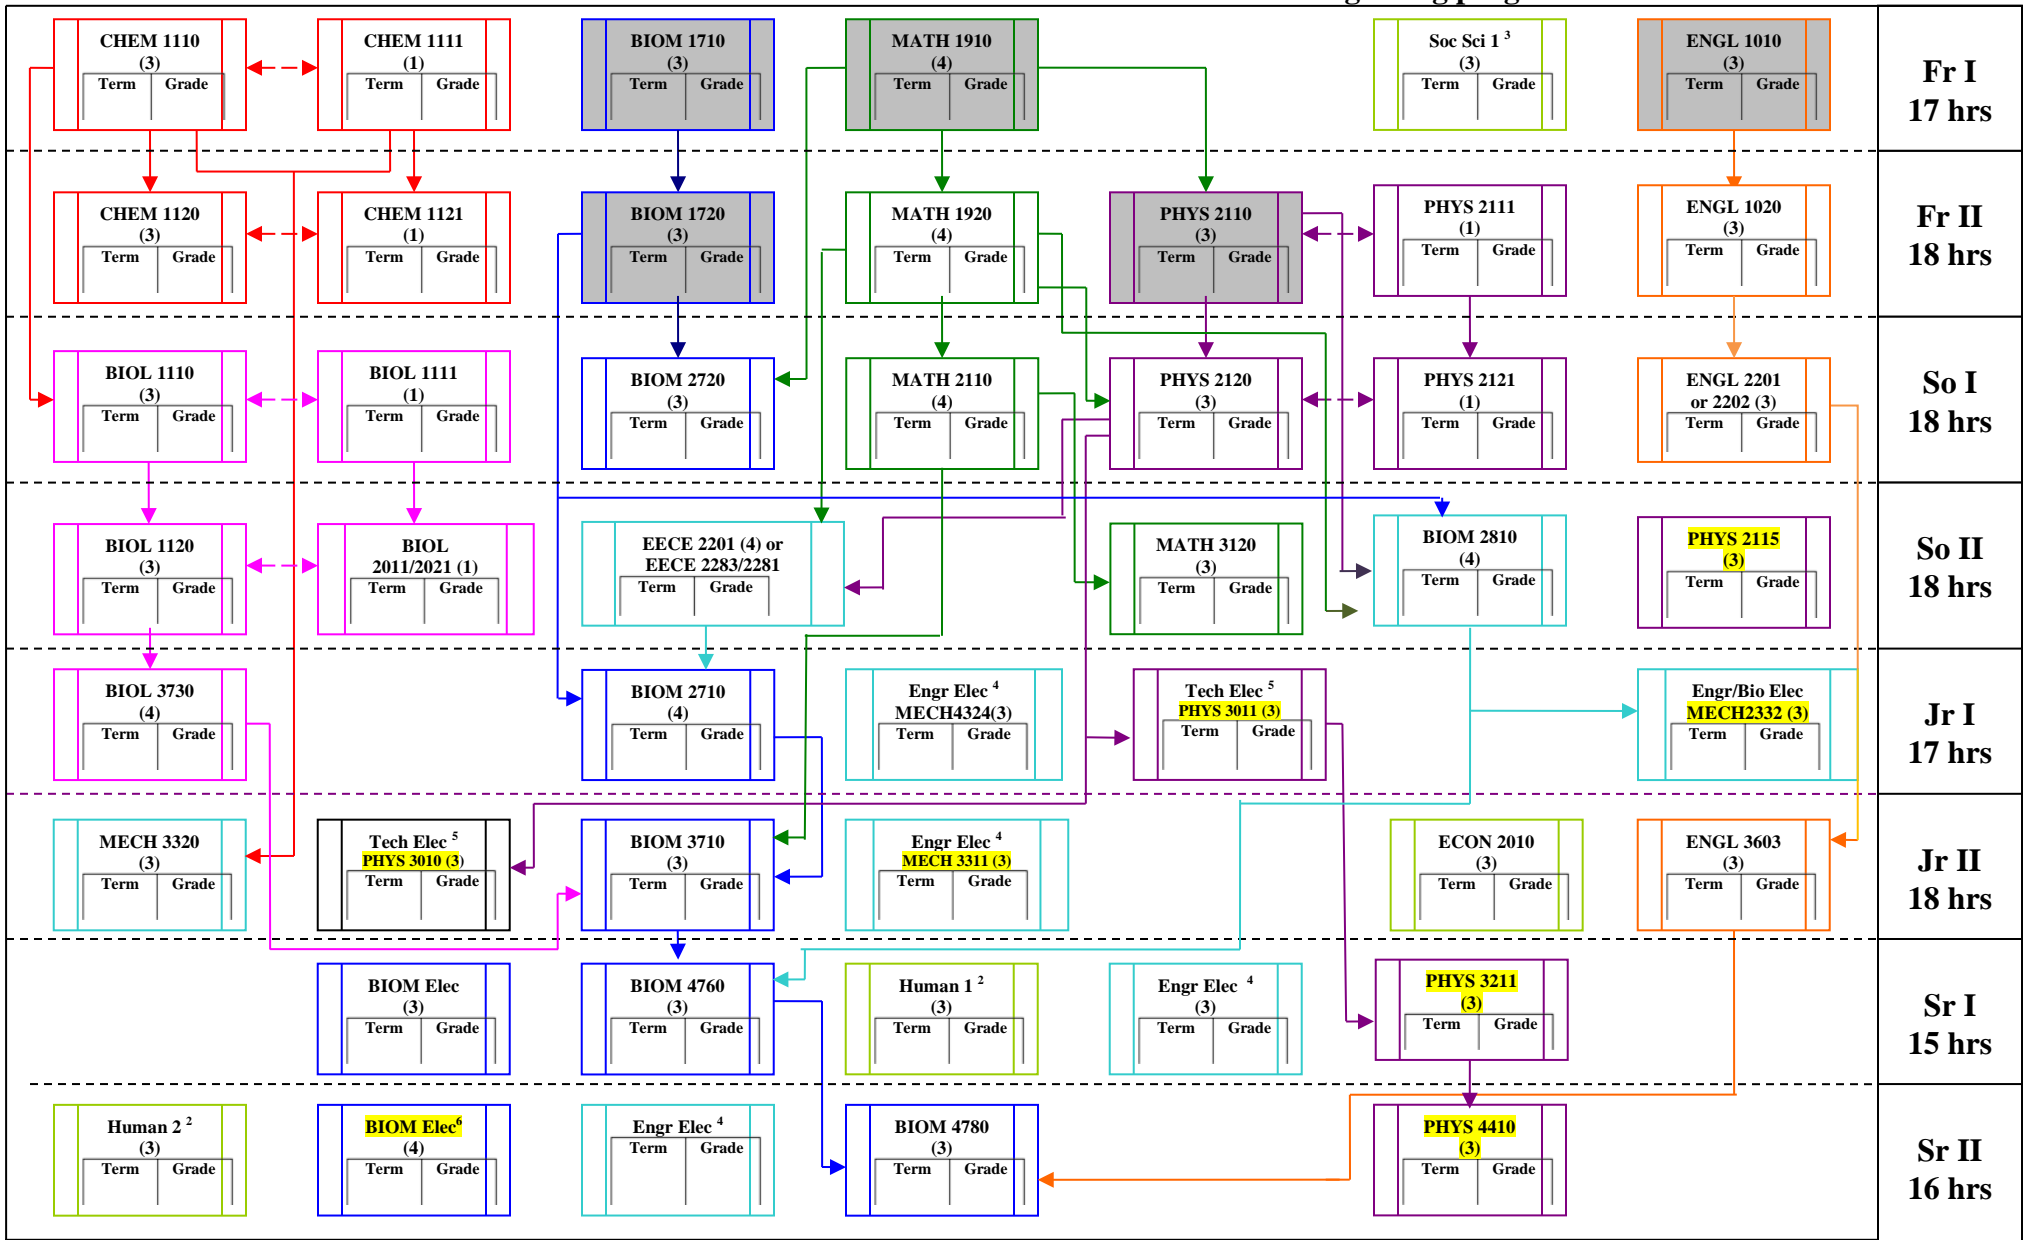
CHEM 1110 (3) Term Grade

CHEM 1111 (1) Term Grade

BIOM 1710 (3) Term Grade

MATH 1910 (4) Term Grade

Soc Sci 1 $^3$ (3) Term Grade

ENGL 1010 (3) Term Grade

Fr I 17 hrs

CHEM 1120 (3) Term Grade

CHEM 1121 (1) Term Grade

BIOM 1720 (3) Term Grade

MATH 1920 (4) Term Grade

PHYS 2110 (3) Term Grade

PHYS 2111 (1) Term Grade

ENGL 1020 (3) Term Grade

Fr II 18 hrs

BIOL 1110 (3) Term Grade

BIOL 1111 (1) Term Grade

BIOM 2720 (3) Term Grade

MATH 2110 (4) Term Grade

PHYS 2120 (3) Term Grade

PHYS 2121 (1) Term Grade

ENGL 2201 or 2202 (3) Term Grade

So I 18 hrs

BIOL 1120 (3) Term Grade

BIOL 2011/2021 (1) Term Grade

EECE 2201 (4) or EECE 2283/2281 Term Grade

MATH 3120 (3) Term Grade

BIOM 2810 (4) Term Grade

PHYS 2115 (3) Term Grade

So II 18 hrs

BIOL 3730 (4) Term Grade

BIOM 2710 (4) Term Grade

Engr Elec $^4$ MECH4324(3) Term Grade

Tech Elec $^5$ PHYS 3011 (3) Term Grade

Engr/Bio Elec MECH2332 (3) Term Grade

Jr I 17 hrs

MECH 3320 (3) Term Grade

Tech Elec $^5$ PHYS 3010 (3) Term Grade

BIOM 3710 (3) Term Grade

Engr Elec $^4$ MECH 3311 (3) Term Grade

ECON 2010 (3) Term Grade

ENGL 3603 (3) Term Grade

Jr II 18 hrs

BIOM Elec (3) Term Grade

BIOM 4760 (3) Term Grade

Human 1 $^2$ (3) Term Grade

Engr Elec $^4$ (3) Term Grade

PHYS 3211 (3) Term Grade

Sr I 15 hrs

Human 2 $^2$ (3) Term Grade

BIOM Elec$^6$ (4) Term Grade

Engr Elec $^4$ Term Grade

BIOM 4780 (3) Term Grade

PHYS 4410 (3) Term Grade

Sr II 16 hrs